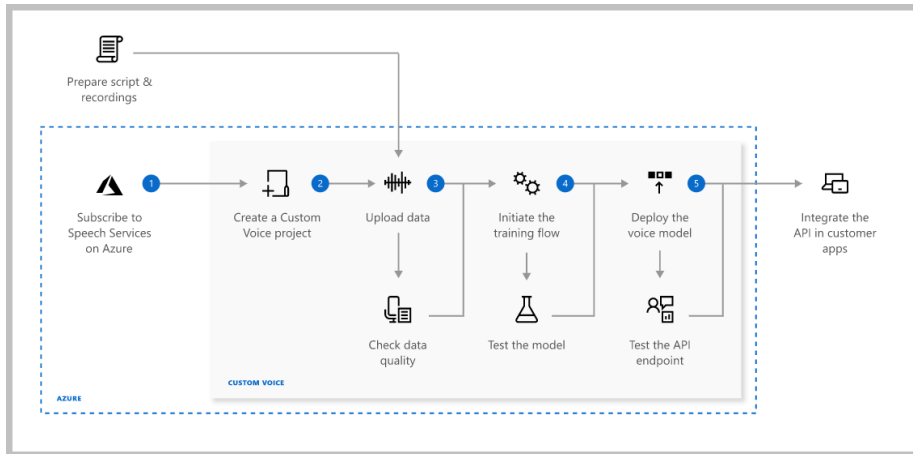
Prepare script & recordings

Subscribe to Speech Services on Azure

1

Create a Custom Voice project

2

Upload data

3

Initiate the training flow

4

Deploy the voice model

5

Integrate the API in customer apps

Check data quality

Test the model

Test the API endpoint

CUSTOM VOICE

AZURE